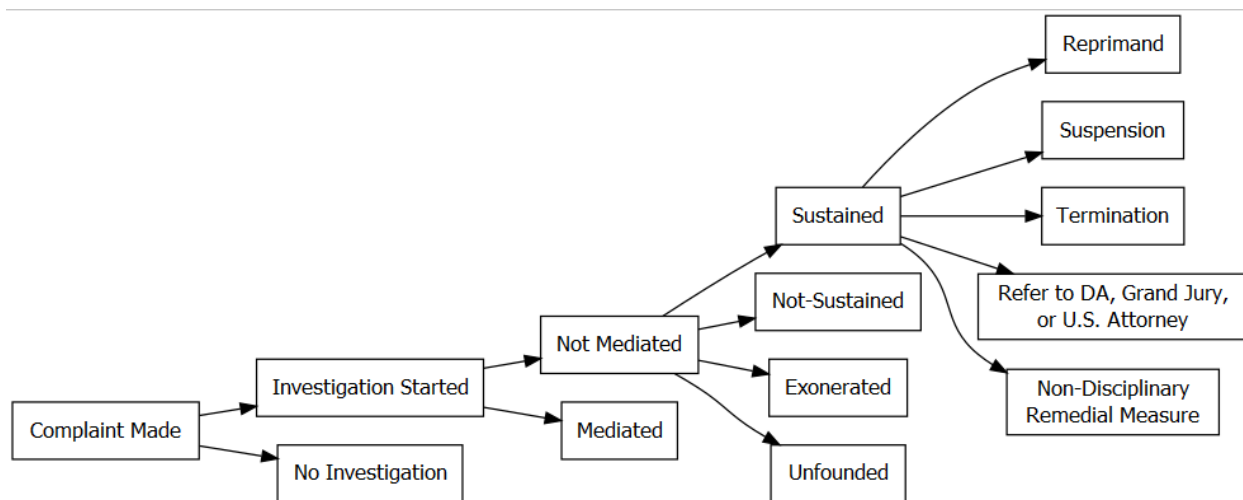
Complaint Made
Investigation Started
No Investigation
Not Mediated
Mediated
Sustained
Not-Sustained
Exonerated
Unfounded
Reprimand
Suspension
Termination
Refer to DA, Grand Jury, or U.S. Attorney
Non-Disciplinary Remedial Measure